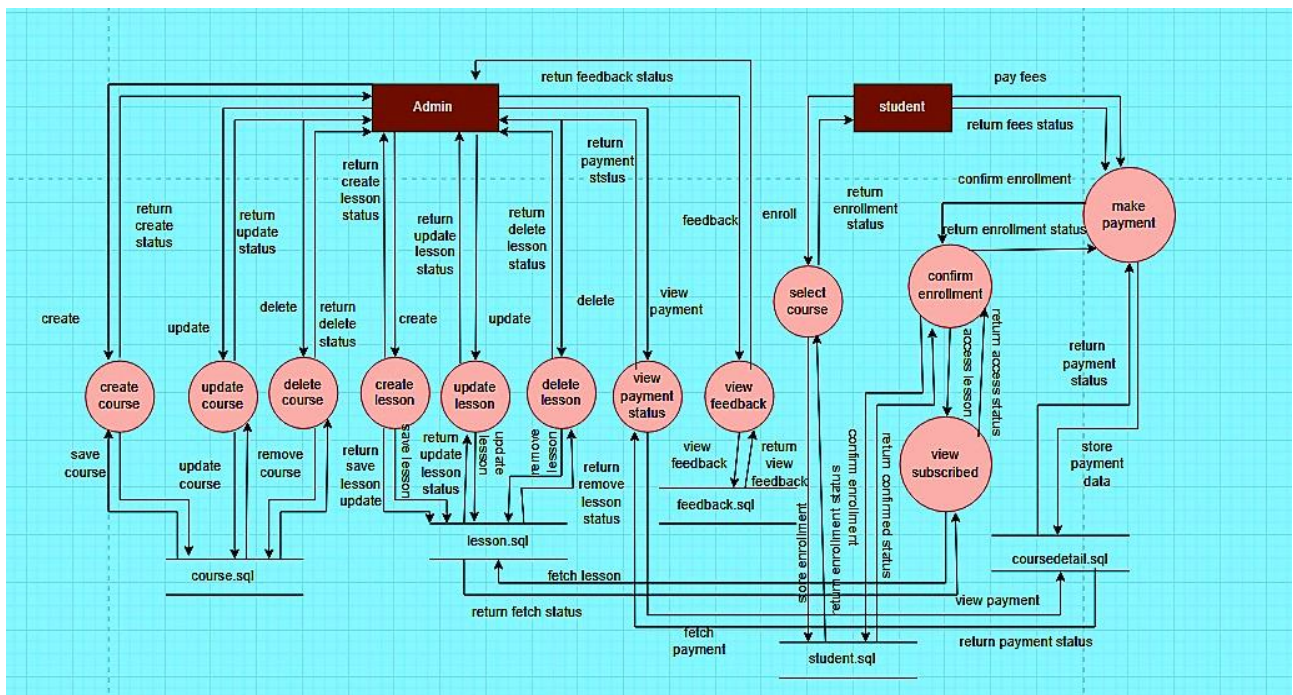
retun feedback status

Admin

pay fees

student

return fees status

return payment ststus

confirm enrollment

return create status

return update status

return create lesson status

return update lesson status

return delete lesson status

feedback

enroll

return enrollment status

make payment

return enrollment status

create

update

delete

return delete status

create

update

delete

view payment

select course

confirm enrollment

access lesson

return access status

return payment status

create course

update course

delete course

create lesson

update lesson

delete lesson

view payment status

view feedback

view subscribed

save course

update course

remove course

return save lesson update

save lesson

return update lesson status

update lesson

remove lesson

return remove lesson status

view feedback

return view feedback

store enrollment

return enrollment status

confirm enrollment

return confirmed status

store payment data

feedback.sql

course.sql

lesson.sql

coursedetail.sql

fetch lesson

return fetch status

view payment

fetch payment

student.sql

return payment status